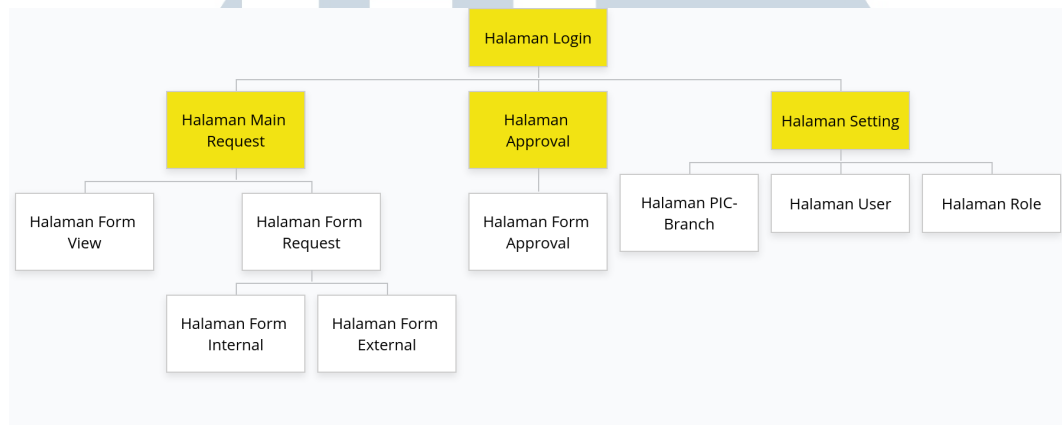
Halaman Login

Halaman Main Request

Halaman Approval

Halaman Setting

Halaman Form View

Halaman Form Request

Halaman Form Approval

Halaman PIC-Branch

Halaman User

Halaman Role

Halaman Form Internal

Halaman Form External